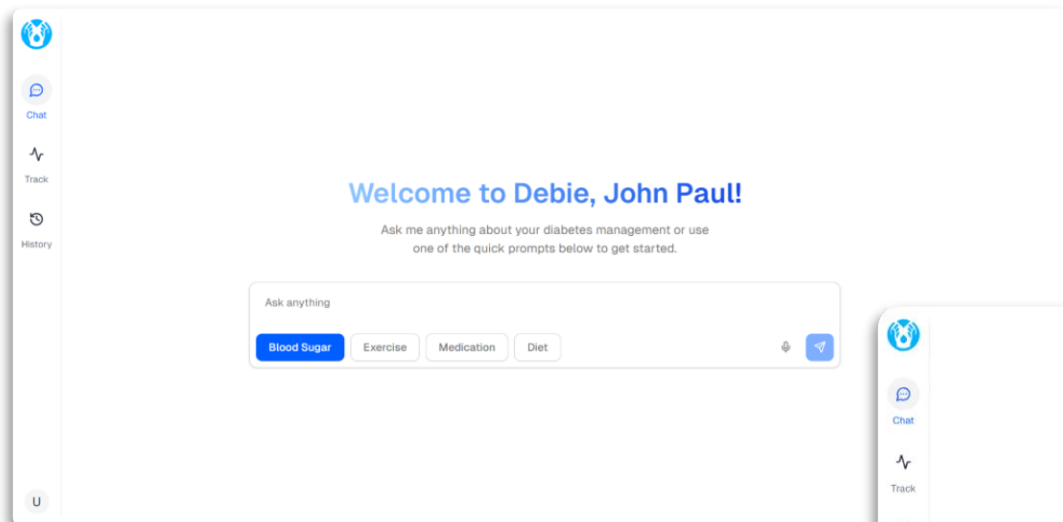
Chat

Track

History

U

Welcome to Debie, John Paul!

Ask me anything about your diabetes management or use one of the quick prompts below to get started.

Ask anything

Blood Sugar

Exercise

Medication

Diet

Chat

Track